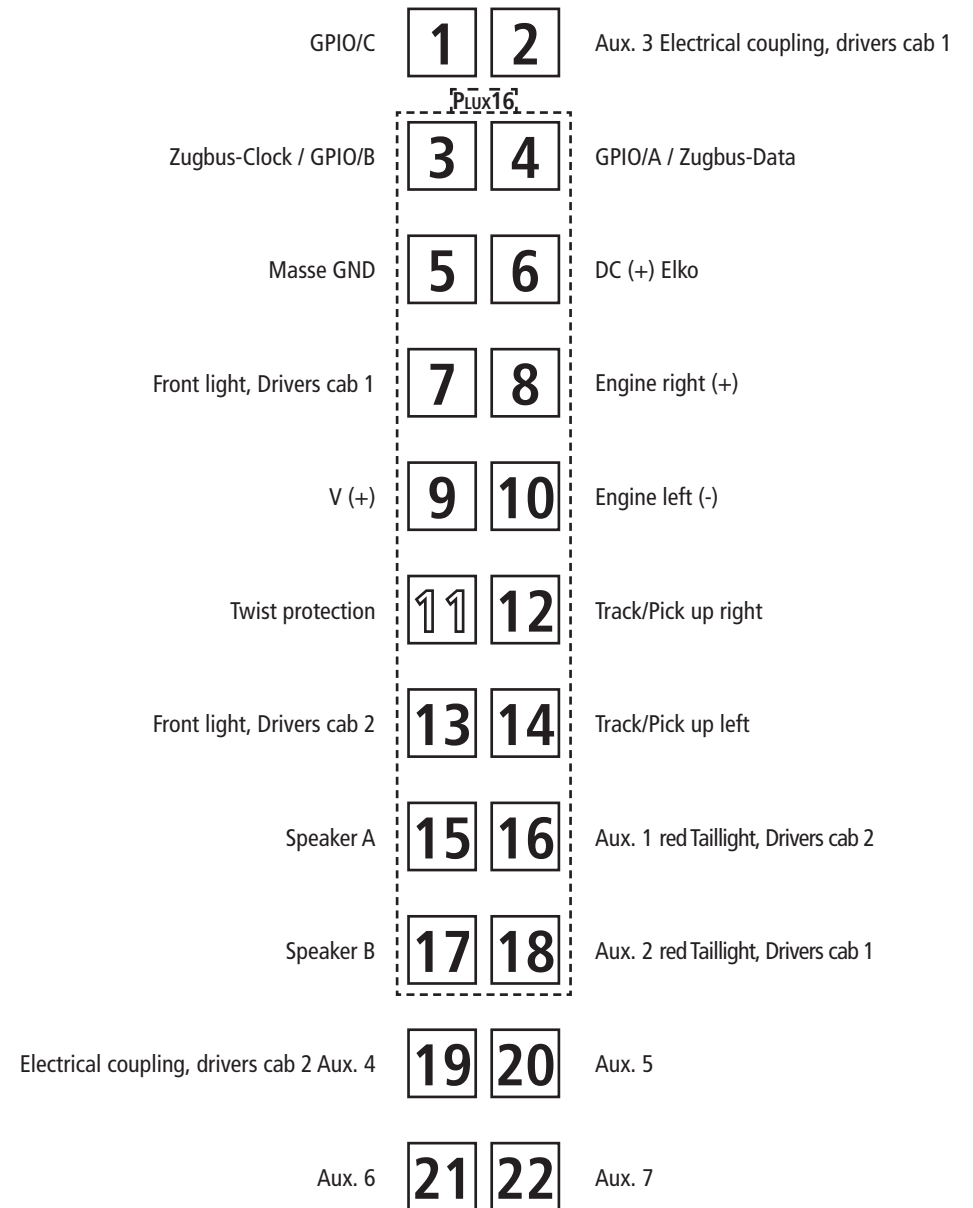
GPIO/C 1 2 Aux. 3 Electrical coupling, drivers cab 1

PLUX16

Zugbus-Clock / GPIO/B 3 4 GPIO/A / Zugbus-Data

Masse GND 5 6 DC (+) Elko

Front light, Drivers cab 1 7 8 Engine right (+)

V (+) 9 10 Engine left (-)

Twist protection 11 12 Track/Pick up right

Front light, Drivers cab 2 13 14 Track/Pick up left

Speaker A 15 16 Aux. 1 red Taillight, Drivers cab 2

Speaker B 17 18 Aux. 2 red Taillight, Drivers cab 1

Electrical coupling, drivers cab 2 Aux. 4 19 20 Aux. 5

Aux. 6 21 22 Aux. 7